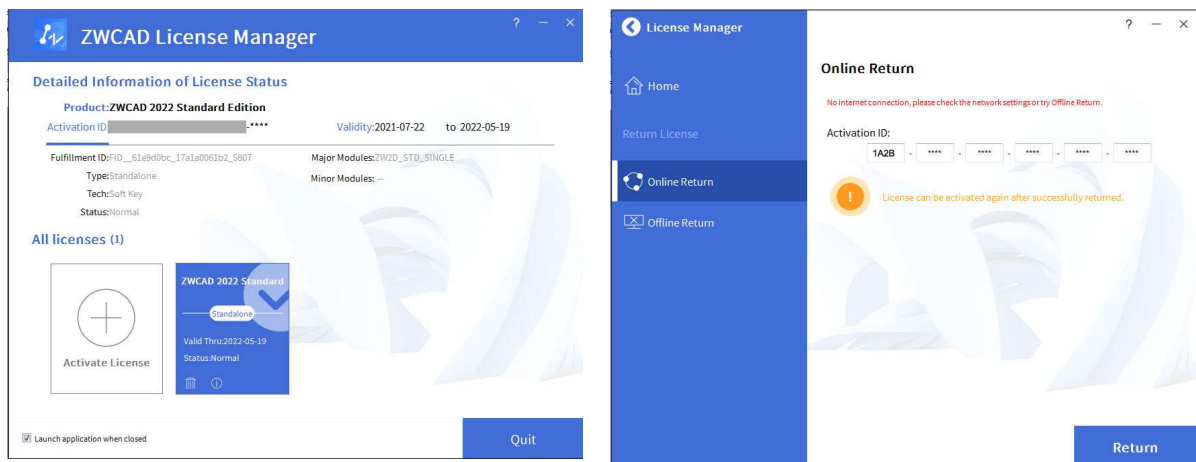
ZWCAD License Manager

? — ×

Detailed Information of License Status

Product:ZWCAD 2022 Standard Edition

Activation ID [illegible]-****

Validity:2021-07-22 to 2022-05-19

Fulfillment ID:FID__61e9d0bc_17a1a0061b2_5807

Type:Standalone

Tech:Soft Key

Status:Normal

Major Modules:ZW2D_STD_SINGLE

Minor Modules: --

All licenses (1)

Activate License

ZWCAD 2022 Standard

Standalone

Valid Thru:2022-05-19

Status:Normal

Launch application when closed

Quit

License Manager

? — ×

Home

Return License

Online Return

Offline Return

Online Return

No internet connection, please check the network settings or try Offline Return.

Activation ID:

1A2B - **** - **** - **** - **** - ****

License can be activated again after successfully returned.

Return